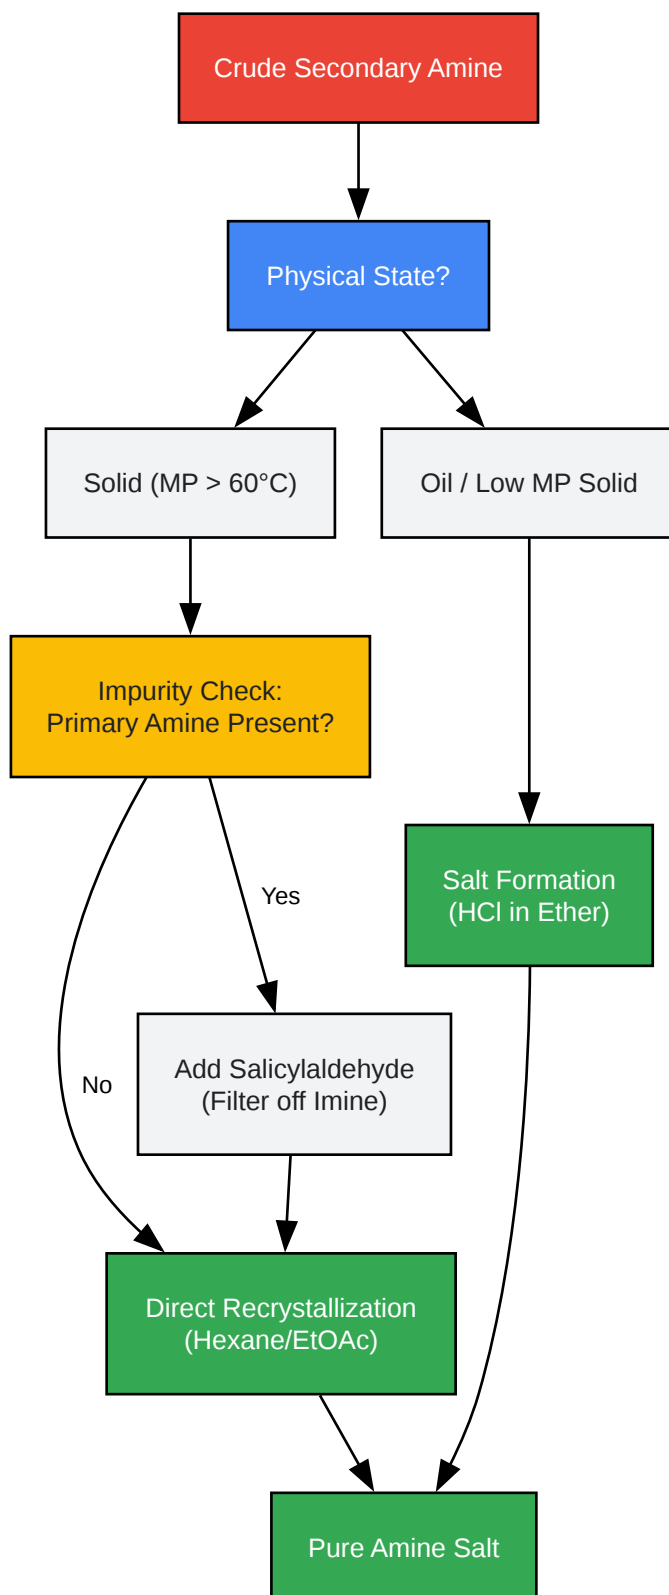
Crude Secondary Amine

Physical State?

Solid (MP > 60°C)

Oil / Low MP Solid

Impurity Check:
Primary Amine Present?

Salt Formation
(HCl in Ether)

Yes

Add Salicylaldehyde
(Filter off Imine)

No

Direct Recrystallization
(Hexane/EtOAc)

Pure Amine Salt